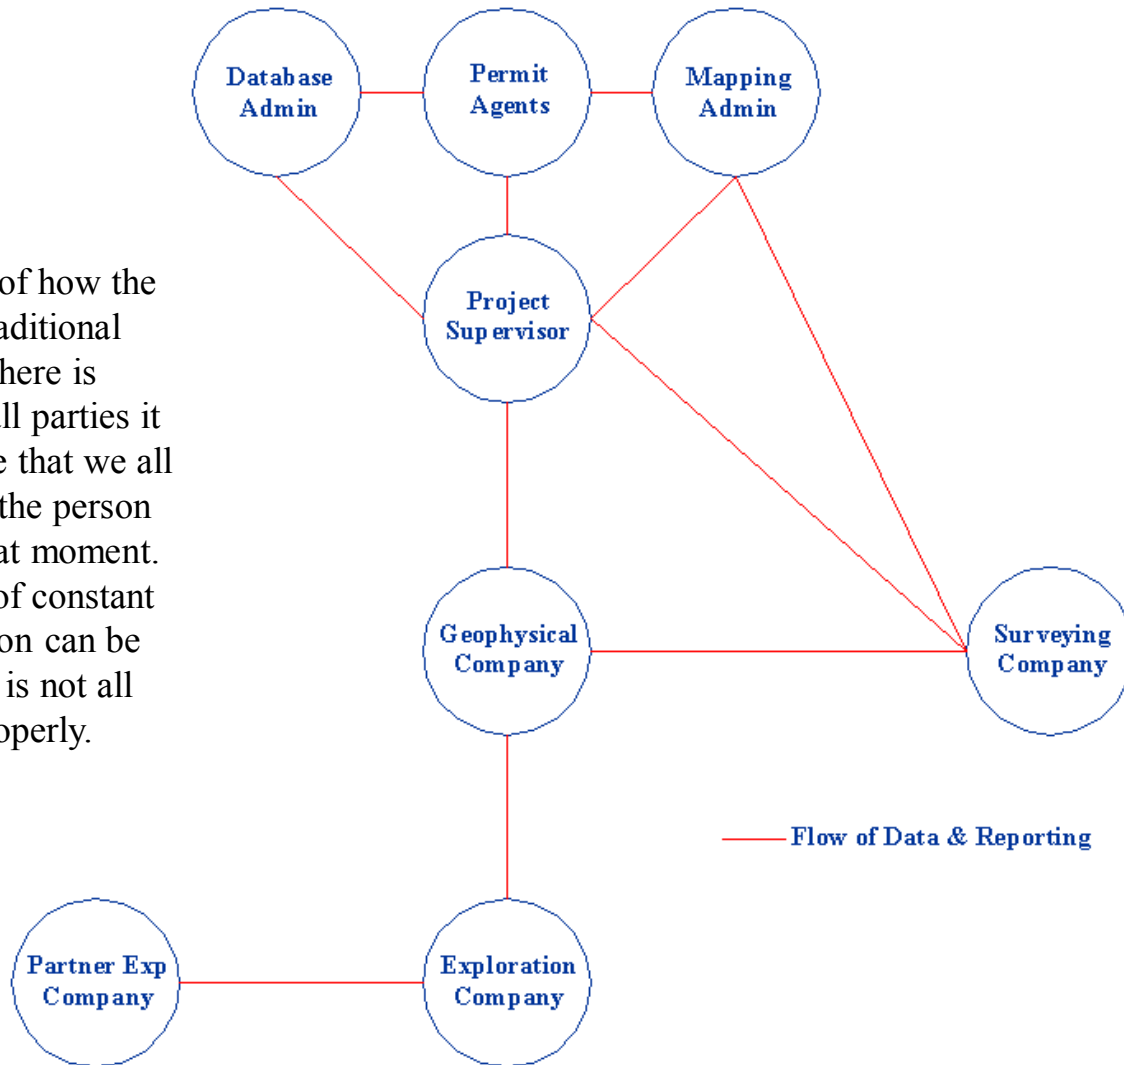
of how the
aditional
here is
ll parties it
e that we all
the person
at moment.
of constant
on can be
is not all
operly.

Database Admin

Permit Agents

Mapping Admin

Project Supervisor

Geophysical Company

Surveying Company

Flow of Data & Reporting

Partner Exp Company

Exploration Company